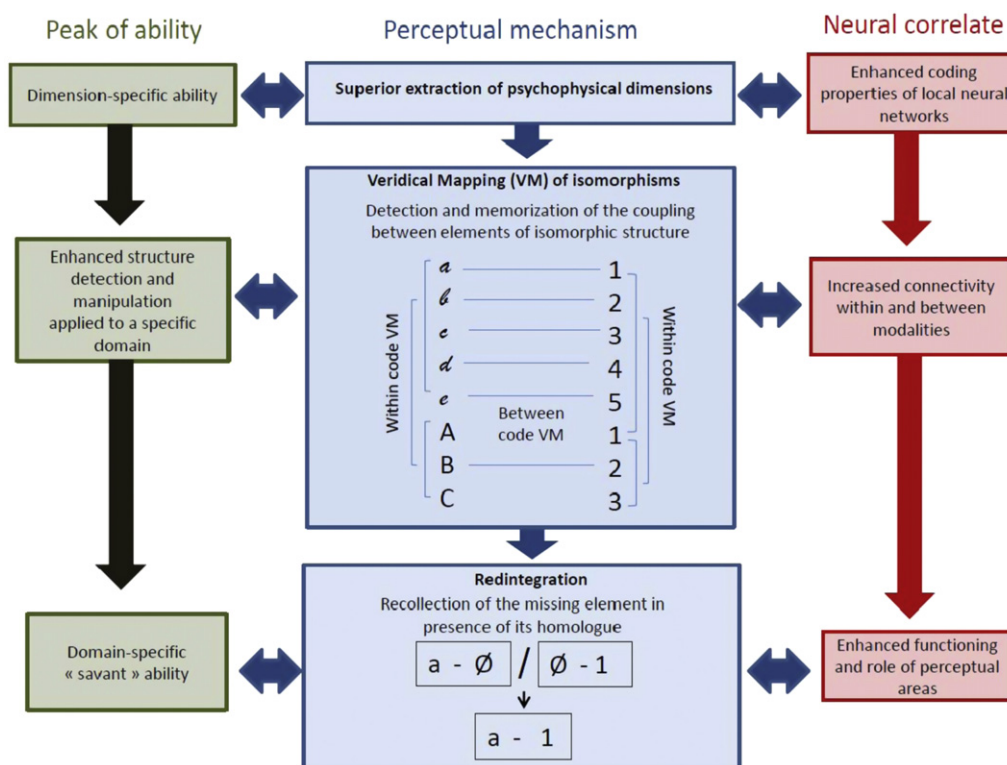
Peak of ability

Perceptual mechanism

Neural correlate

Dimension-specific ability

Superior extraction of psychophysical dimensions

Enhanced coding properties of local neural networks

Veridical Mapping (VM) of isomorphisms

Detection and memorization of the coupling between elements of isomorphic structure

Enhanced structure detection and manipulation applied to a specific domain

Increased connectivity within and between modalities

Within code VM

a 1
b 2
c 3
d 4
e 5
A 1
B 2
C 3

Between code VM

Within code VM

Redintegration

Recollection of the missing element in presence of its homologue

Domain-specific « savant » ability

a - Ø / Ø - 1

a - 1

Enhanced functioning and role of perceptual areas